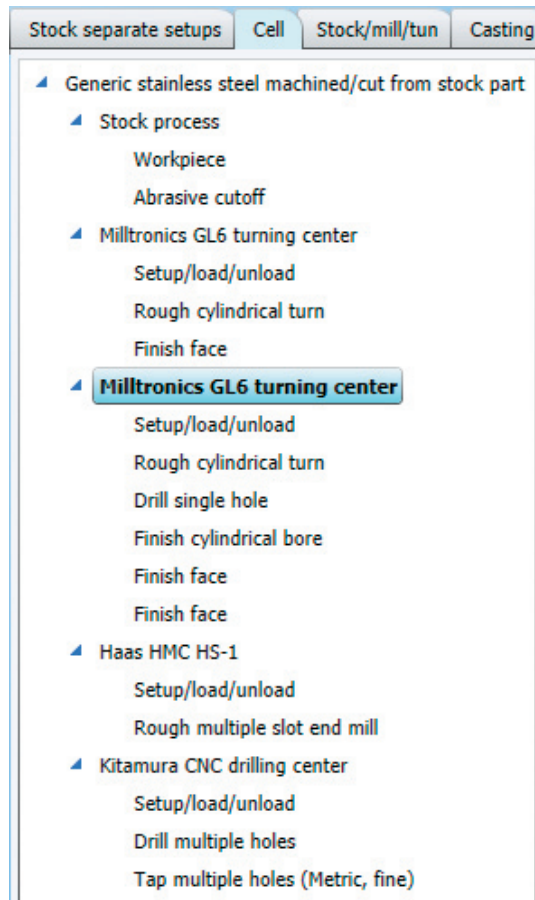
Stock separate setups | Cell | Stock/mill/tun | Casting

Generic stainless steel machined/cut from stock part
Stock process
Workpiece
Abrasive cutoff
Milltronics GL6 turning center
Setup/load/unload
Rough cylindrical turn
Finish face
Milltronics GL6 turning center
Setup/load/unload
Rough cylindrical turn
Drill single hole
Finish cylindrical bore
Finish face
Finish face
Haas HMC HS-1
Setup/load/unload
Rough multiple slot end mill
Kitamura CNC drilling center
Setup/load/unload
Drill multiple holes
Tap multiple holes (Metric, fine)